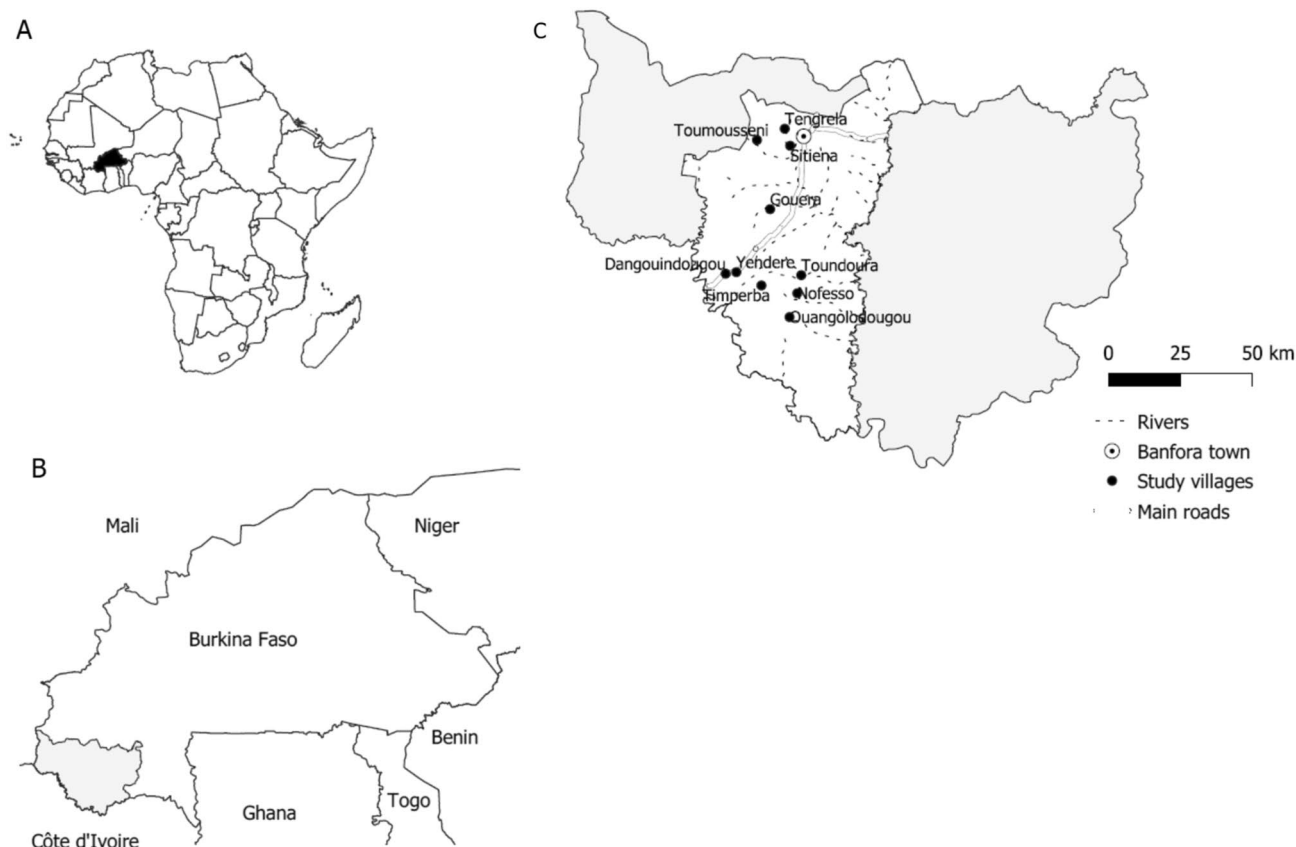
A

B

Mali

Niger

Burkina Faso

Benin

Ghana

Togo

Côte d'Ivoire

C

Tengrela

Toumousseni

Sitiena

Gouera

Dangouindougou

Yendere

Toundoura

Timperba

Nofesso

Ouangolodougou

0 25 50 km

Rivers

Banfora town

Study villages

Main roads